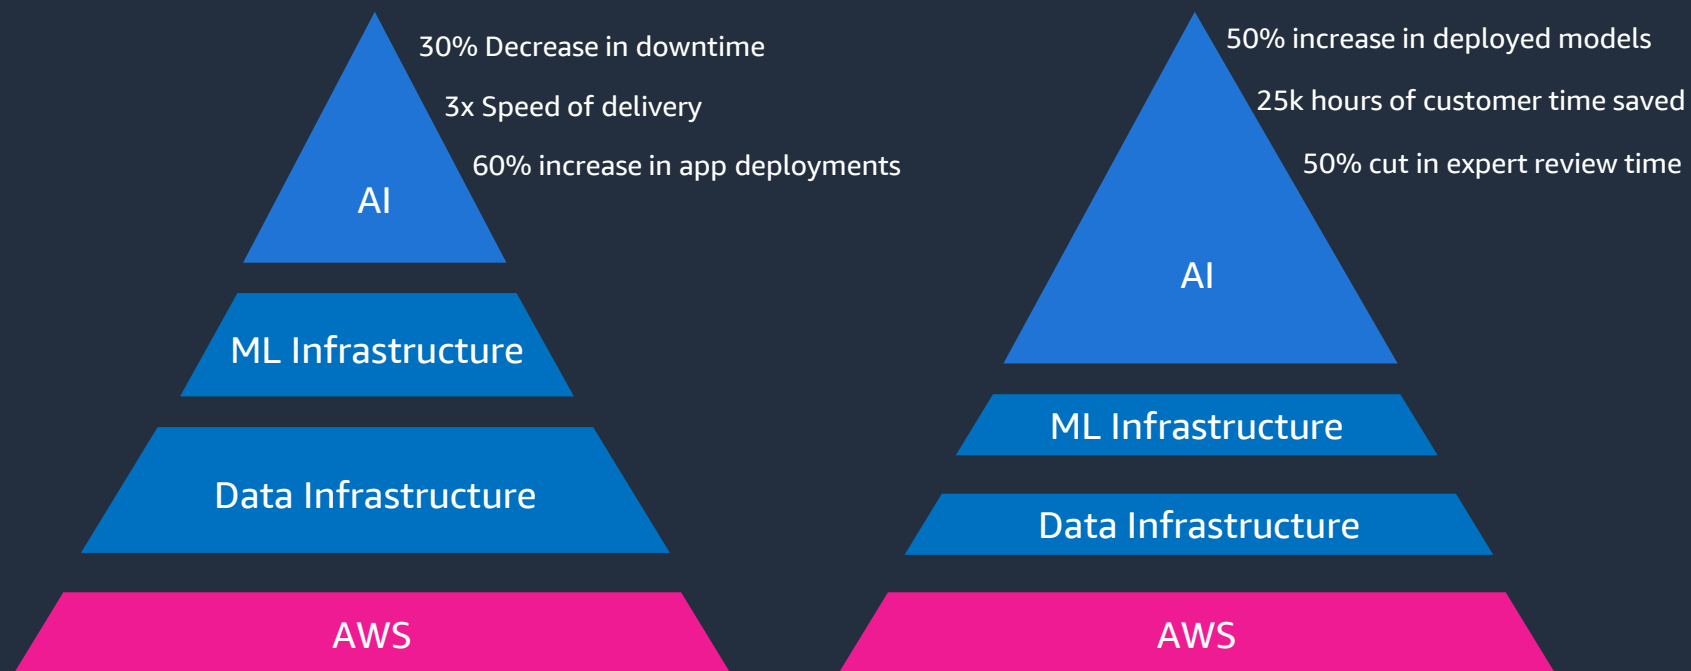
30% Decrease in downtime

3x Speed of delivery

60% increase in app deployments

AI

ML Infrastructure

Data Infrastructure

AWS

50% increase in deployed models

25k hours of customer time saved

50% cut in expert review time

AI

ML Infrastructure

Data Infrastructure

AWS